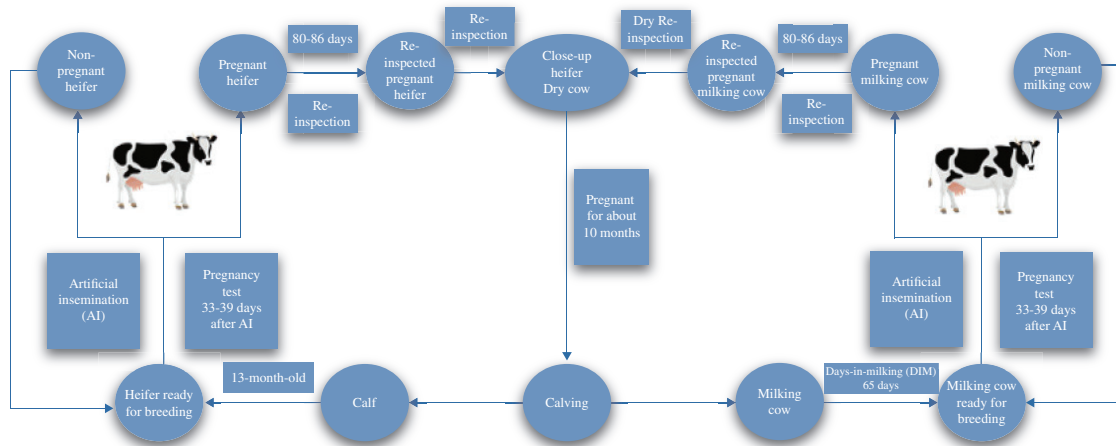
Non-pregnant heifer

Pregnant heifer

80-86 days

Re-inspection

Re-inspected pregnant heifer

Re-inspection

Close-up heifer Dry cow

Dry Re-inspection

Re-inspected pregnant milking cow

80-86 days

Re-inspection

Pregnant milking cow

Non-pregnant milking cow

Pregnant for about 10 months

Artificial insemination (AI)

Pregnancy test 33-39 days after AI

Artificial insemination (AI)

Pregnancy test 33-39 days after AI

13-month-old

Heifer ready for breeding

Calf

Calving

Milking cow

Days-in-milking (DIM) 65 days

Milking cow ready for breeding